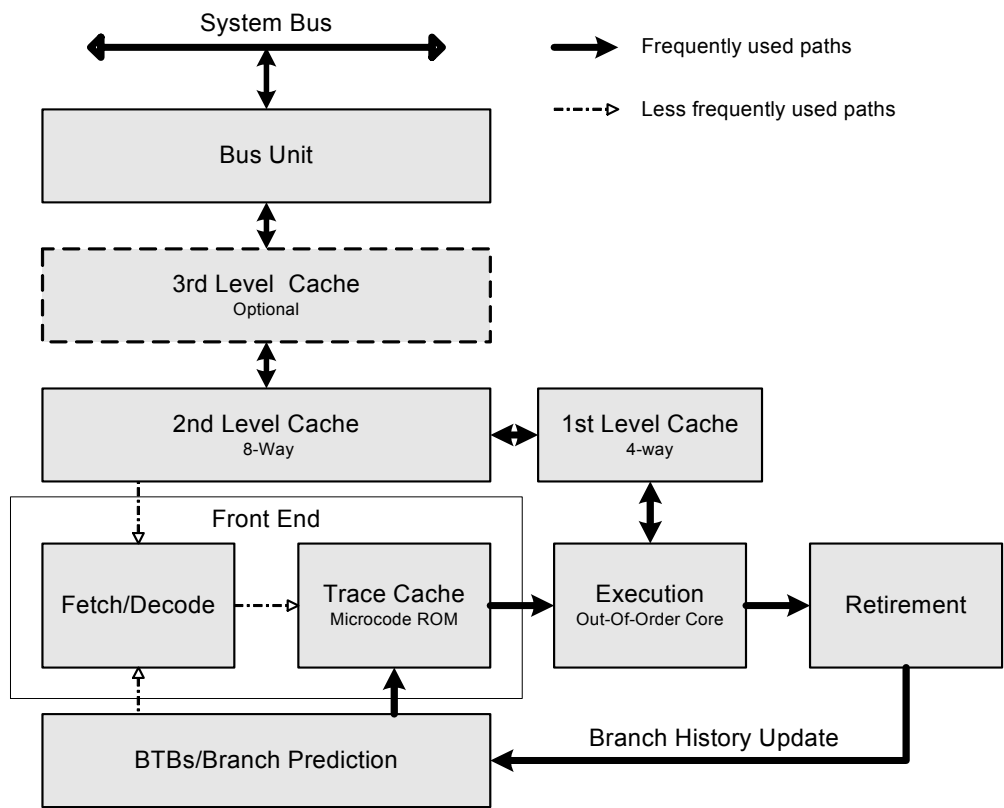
System Bus

Frequently used paths

Less frequently used paths

Bus Unit

3rd Level Cache
Optional

2nd Level Cache
8-Way

1st Level Cache
4-way

Front End

Fetch/Decode

Trace Cache
Microcode ROM

Execution
Out-Of-Order Core

Retirement

Branch History Update

BTBs/Branch Prediction